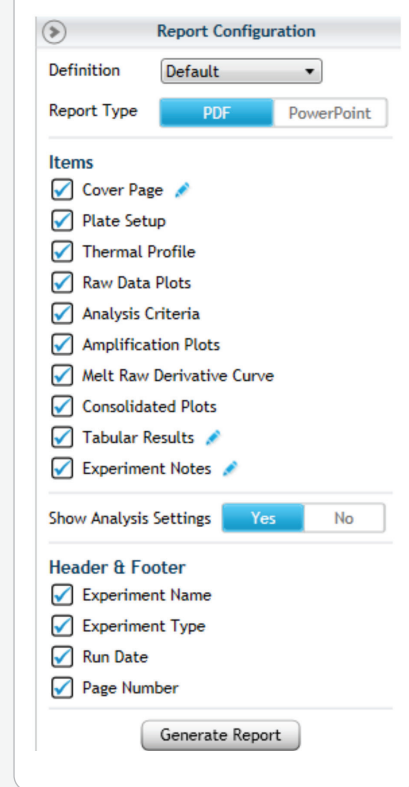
Report Configuration

Definition Default

Report Type PDF PowerPoint

Items

Cover Page

Plate Setup

Thermal Profile

Raw Data Plots

Analysis Criteria

Amplification Plots

Melt Raw Derivative Curve

Consolidated Plots

Tabular Results

Experiment Notes

Show Analysis Settings Yes No

Header & Footer

Experiment Name

Experiment Type

Run Date

Page Number

Generate Report